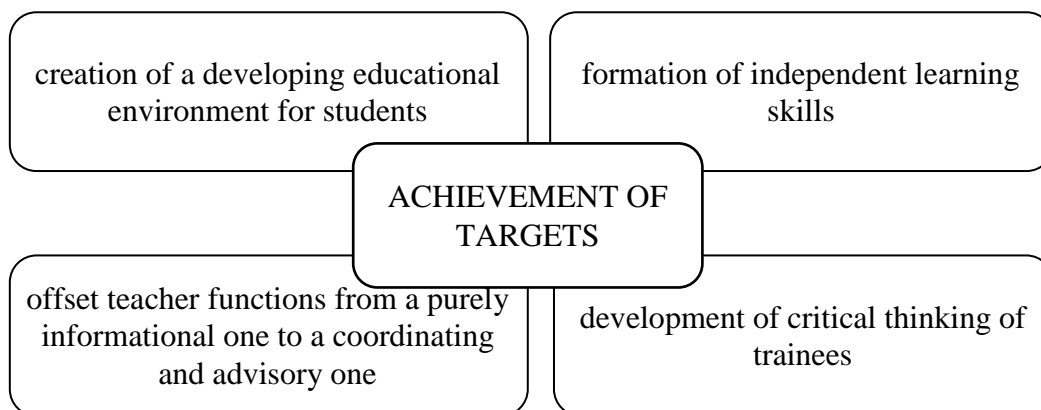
creation of a developing educational environment for students

formation of independent learning skills

ACHIEVEMENT OF TARGETS

offset teacher functions from a purely informational one to a coordinating and advisory one

development of critical thinking of trainees